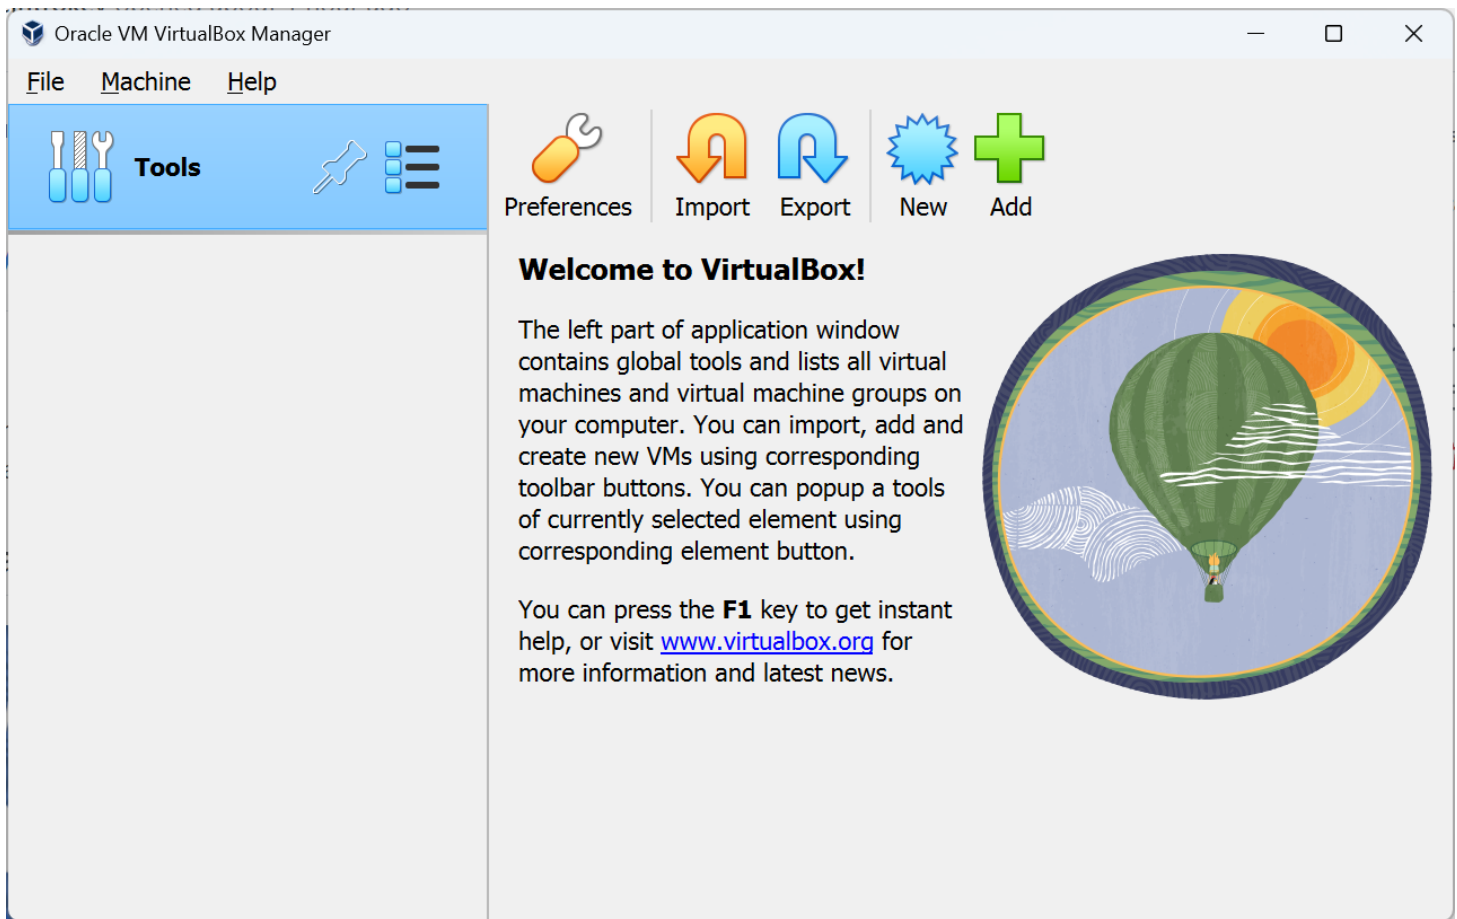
Oracle VM VirtualBox Manager

File Machine Help

Tools

Preferences Import Export New Add

**Welcome to VirtualBox!**

The left part of application window contains global tools and lists all virtual machines and virtual machine groups on your computer. You can import, add and create new VMs using corresponding toolbar buttons. You can popup a tools of currently selected element using corresponding element button.

You can press the **F1** key to get instant help, or visit www.virtualbox.org for more information and latest news.